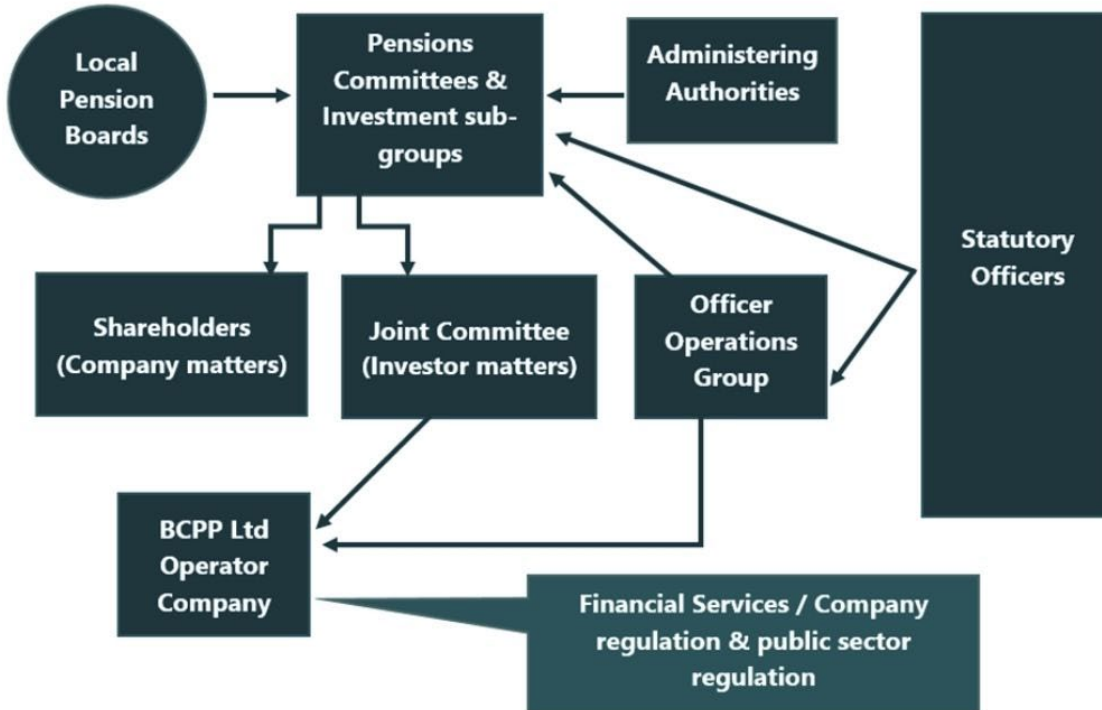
Local Pension Boards

Pensions Committees & Investment sub-groups

Administering Authorities

Statutory Officers

Shareholders (Company matters)

Joint Committee (Investor matters)

Officer Operations Group

BCPP Ltd Operator Company

Financial Services / Company regulation & public sector regulation